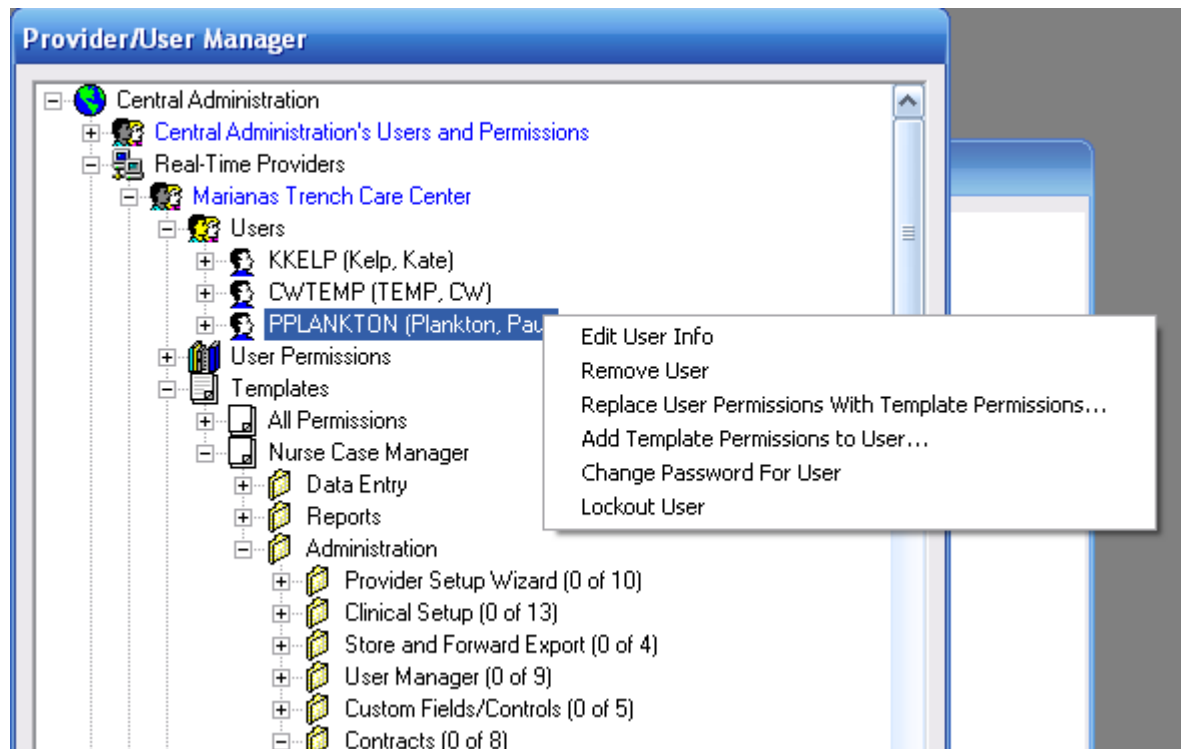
Provider/User Manager

Central Administration
Central Administration's Users and Permissions
Real-Time Providers
Marianas Trench Care Center
Users
KKELP (Kelp, Kate)
CWTEMP (TEMP, CW)
PPLANKTON (Plankton, Pau
User Permissions
Templates
All Permissions
Nurse Case Manager
Data Entry
Reports
Administration
Provider Setup Wizard (0 of 10)
Clinical Setup (0 of 13)
Store and Forward Export (0 of 4)
User Manager (0 of 9)
Custom Fields/Controls (0 of 5)
Contracts (0 of 8)

Edit User Info
Remove User
Replace User Permissions With Template Permissions...
Add Template Permissions to User...
Change Password For User
Lockout User